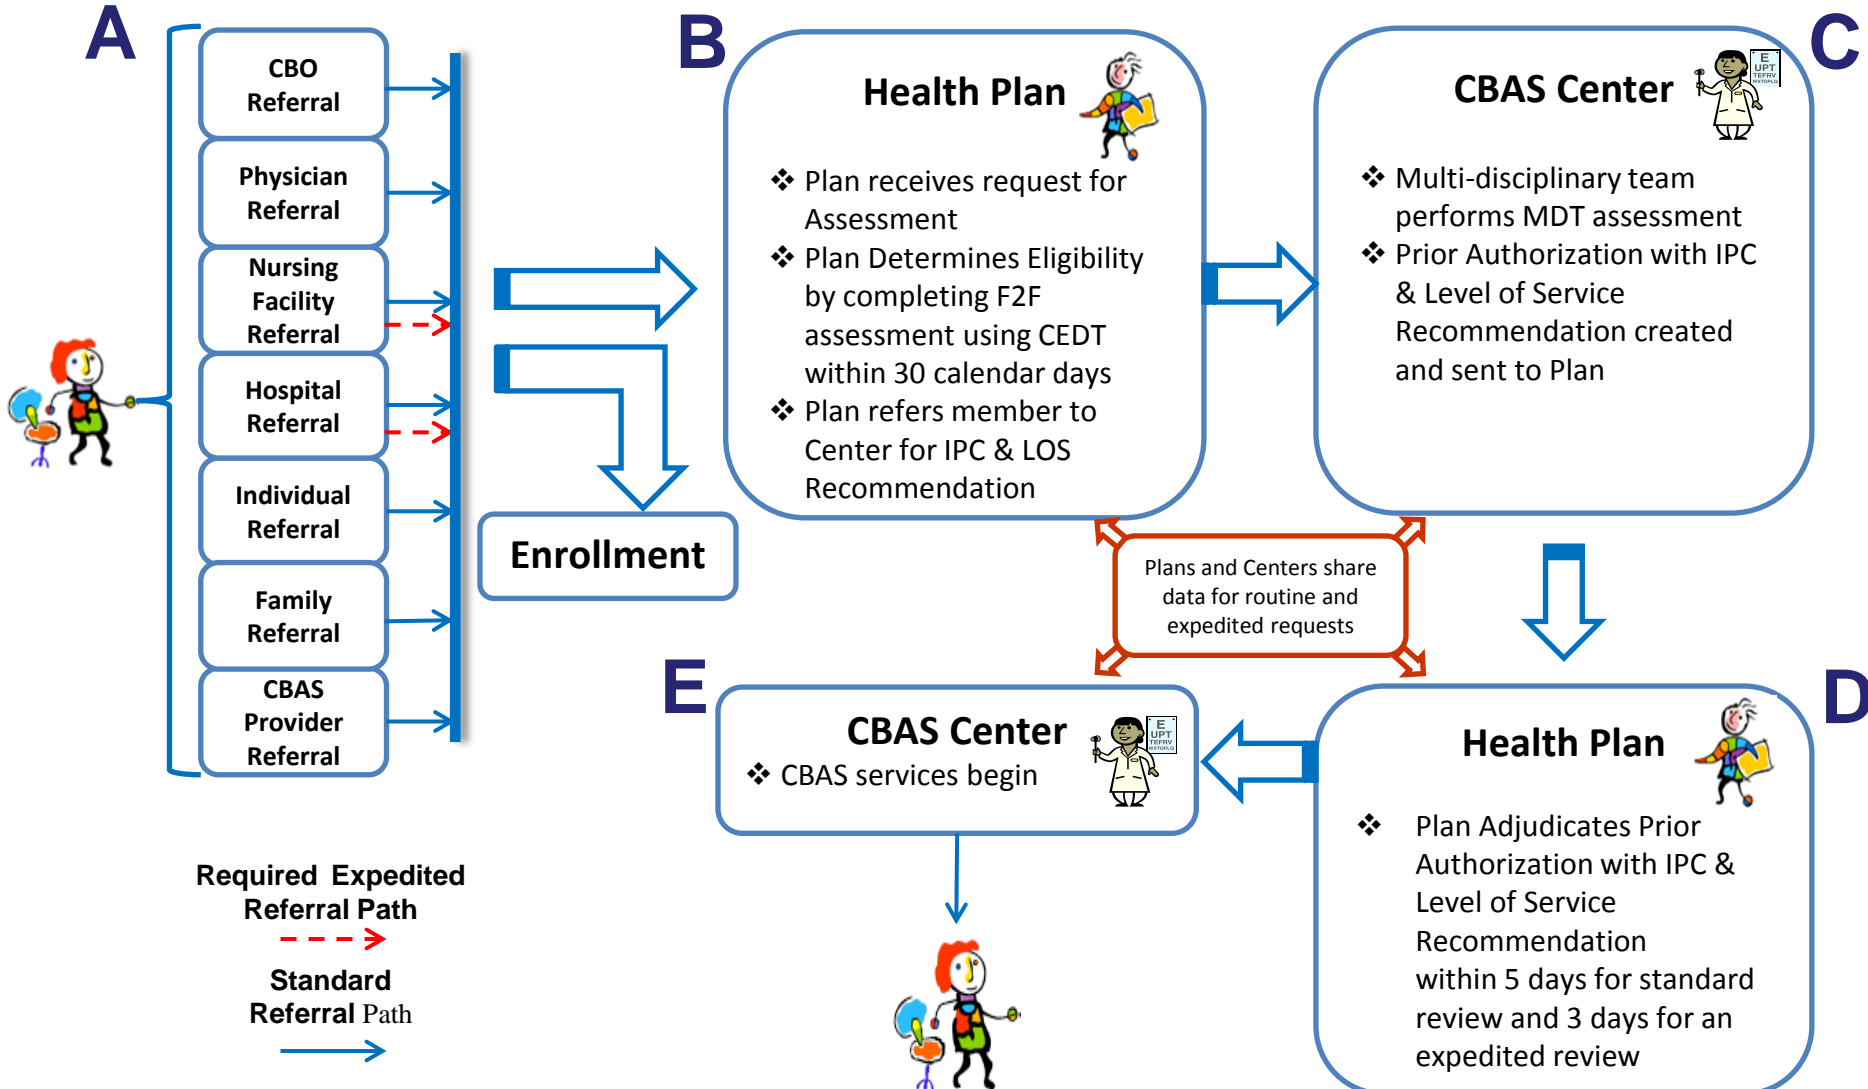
A

CBO Referral

Physician Referral

Nursing Facility Referral

Hospital Referral

Individual Referral

Family Referral

CBAS Provider Referral

Enrollment

B

Health Plan

❖ Plan receives request for Assessment
❖ Plan Determines Eligibility by completing F2F assessment using CEDT within 30 calendar days
❖ Plan refers member to Center for IPC & LOS Recommendation

C

CBAS Center

E
UPT
TEFRV

❖ Multi-disciplinary team performs MDT assessment
❖ Prior Authorization with IPC & Level of Service Recommendation created and sent to Plan

Plans and Centers share data for routine and expedited requests

E

CBAS Center

❖ CBAS services begin

E
UPT
TEFRV

D

Health Plan

❖ Plan Adjudicates Prior Authorization with IPC & Level of Service Recommendation within 5 days for standard review and 3 days for an expedited review

Required Expedited Referral Path

Standard Referral Path